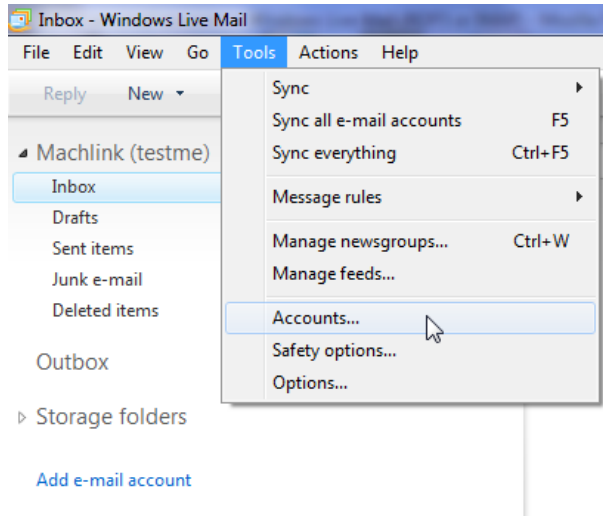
Inbox - Windows Live Mail

File Edit View Go Tools Actions Help

Reply New

Machlink (testme)
Inbox
Drafts
Sent items
Junk e-mail
Deleted items

Outbox

Storage folders

Add e-mail account

Sync
Sync all e-mail accounts F5
Sync everything Ctrl+F5
Message rules
Manage newsgroups... Ctrl+W
Manage feeds...
Accounts...
Safety options...
Options...